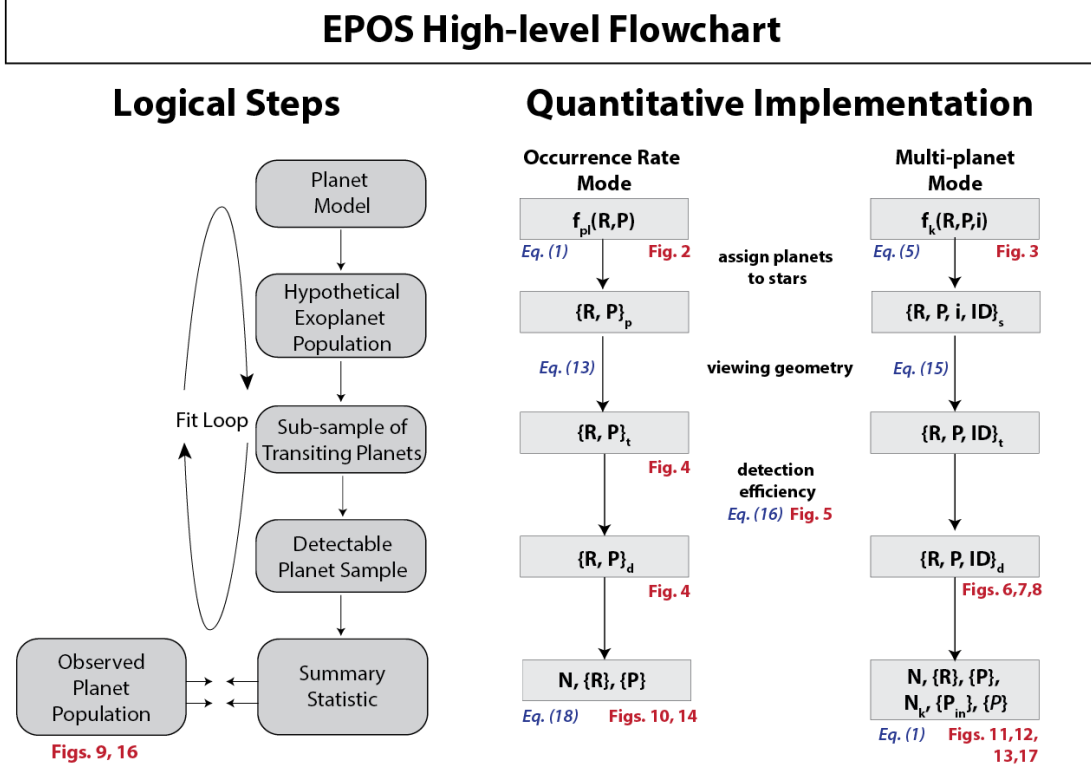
EPOS High-level Flowchart

Logical Steps

Planet Model

Hypothetical Exoplanet Population

Fit Loop

Sub-sample of Transiting Planets

Detectable Planet Sample

Observed Planet Population

Figs. 9, 16

Summary Statistic

Quantitative Implementation

Occurrence Rate Mode

$f_{pl}(R,P)$

Eq. (1)

Fig. 2

$\{R, P\}_p$

Eq. (13)

$\{R, P\}_t$

Fig. 4

$\{R, P\}_d$

Fig. 4

N, {R}, {P}

Eq. (18)

Figs. 10, 14

assign planets to stars

viewing geometry

detection efficiency

Eq. (16) Fig. 5

Multi-planet Mode

$f_k(R,P,i)$

Eq. (5)

Fig. 3

$\{R, P, i, ID\}_s$

Eq. (15)

$\{R, P, ID\}_t$

$\{R, P, ID\}_d$

Figs. 6,7,8

N, {R}, {P}, $N_k$, $\{P_{in}\}$, {$\mathcal{P}$}

Eq. (1)

Figs. 11,12, 13,17